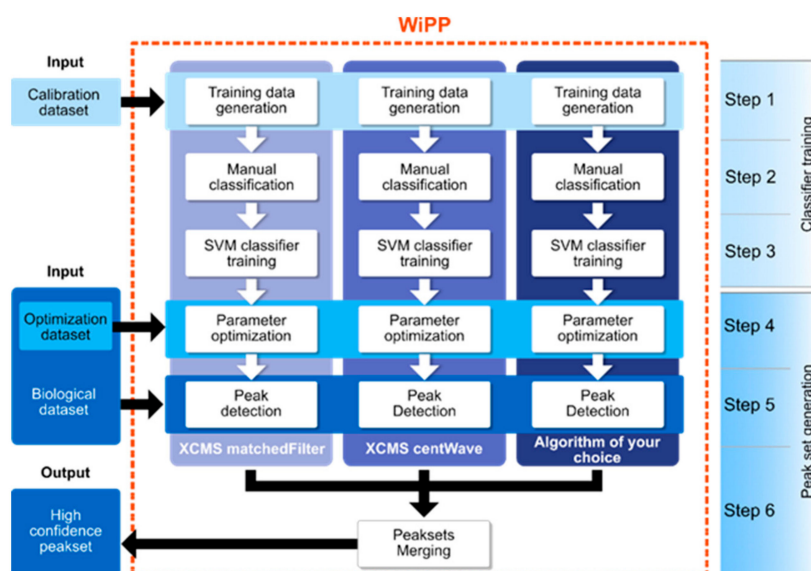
WiPP

Input

Calibration dataset

Training data generation

Training data generation

Training data generation

Step 1

Manual classification

Manual classification

Manual classification

Step 2

Classifier training

SVM classifier training

SVM classifier training

SVM classifier training

Step 3

Input

Optimization dataset

Parameter optimization

Parameter optimization

Parameter optimization

Step 4

Biological dataset

Peak detection

Peak Detection

Peak Detection

Step 5

Peak set generation

XCMS matchedFilter

XCMS centWave

Algorithm of your choice

Output

Step 6

High confidence peakset

Peaksets Merging